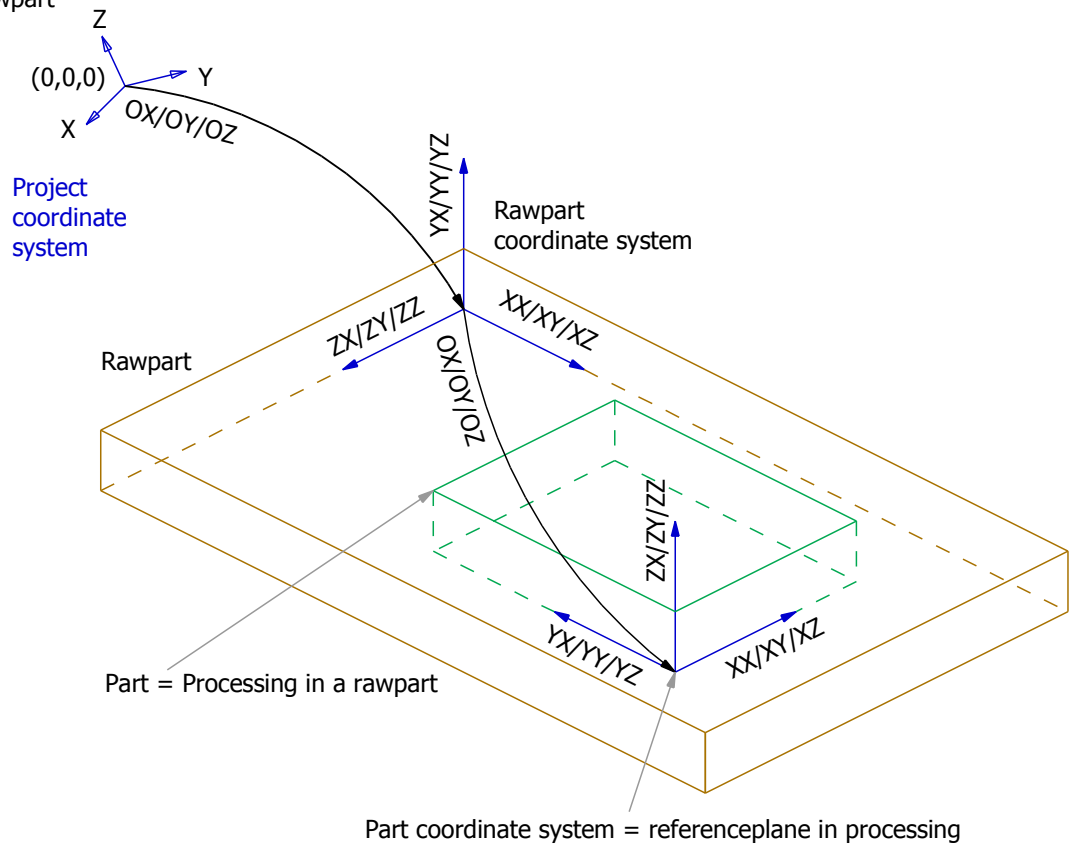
vpart

Z

(0,0,0)

Y

X

OX/OY/OZ

Project coordinate system

YX/YY/YZ

Rawpart coordinate system

ZX/ZY/ZZ

XX/XY/XZ

Rawpart

OX/OY/OZ

ZX/ZY/ZZ

YX/YY/YZ

XX/XY/XZ

Part = Processing in a rawpart

Part coordinate system = referenceplane in processing